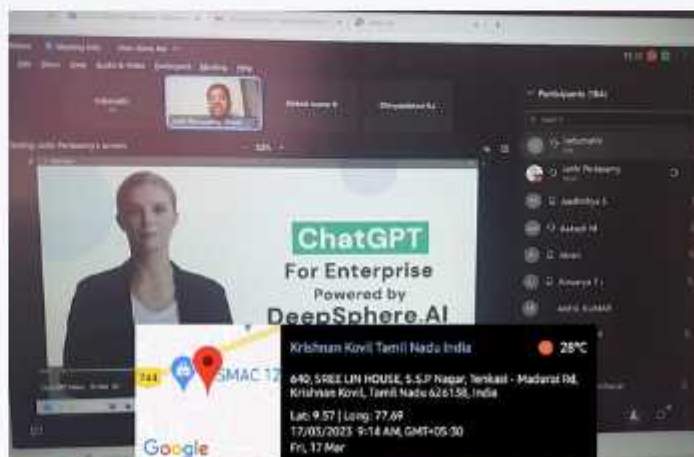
ChatGPT
For Enterprise
Powered by
DeepSphere.AI

Participants (84)

Krishnan Kovil Tamil Nadu India
28°C
640, SREE LIN HOUSE, S.S.P Nagar, Tenkasi - Madurai Rd, Krishnan Kovil, Tamil Nadu 626158, India
Lat: 9.57 | Long: 77.69
17/03/2023 9:14 AM, GMT+05:30
Fri, 17 Mar

744
SMAC 17
Google